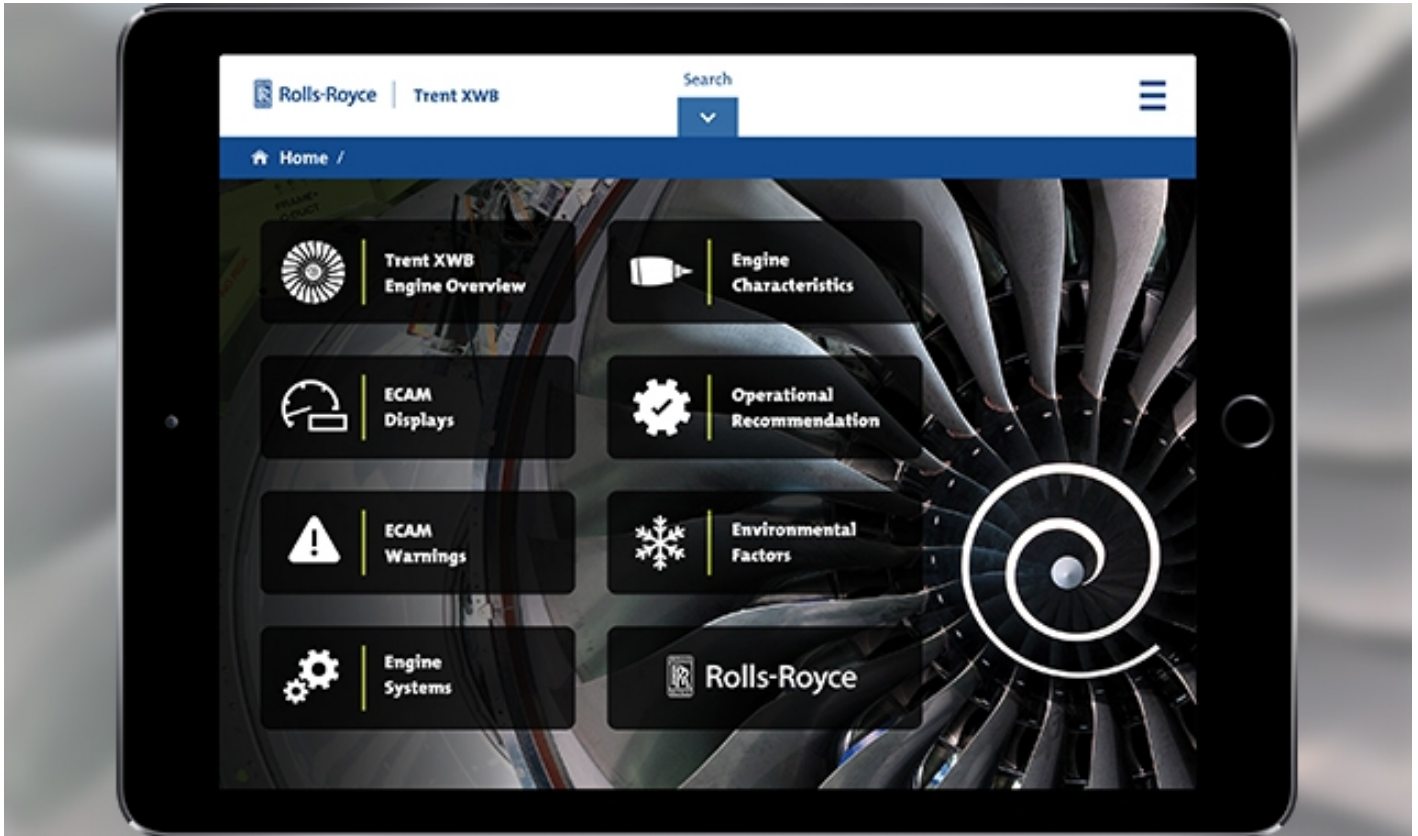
Rolls-Royce | Trent XWB

Search

Home /

Trent XWB Engine Overview

Engine Characteristics

ECAM Displays

Operational Recommendation

ECAM Warnings

Environmental Factors

Engine Systems

Rolls-Royce